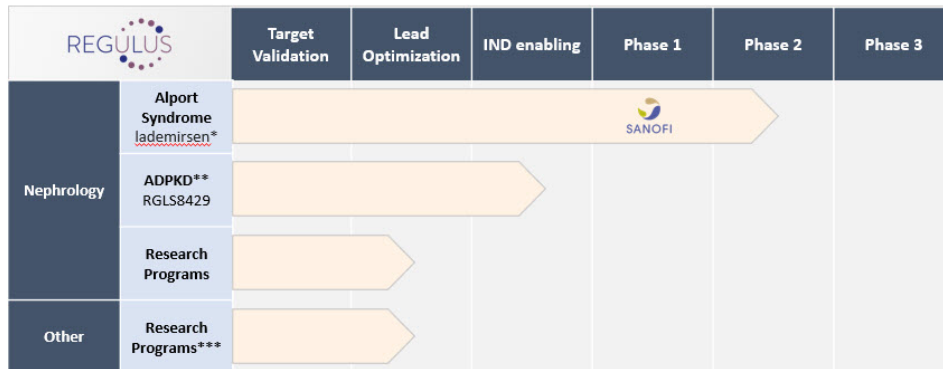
| REGULUS | | Target Validation | Lead Optimization | IND enabling | Phase 1 | Phase 2 | Phase 3 |
|---|---|---|---|---|---|---|---|
| Nephrology | Alport Syndrome lademirsen* | | | | SANOFI | | |
| | ADPKD** RGLS8429 | | | | | | |
| | Research Programs | | | | | | |
| Other | Research Programs*** | | | | | | |